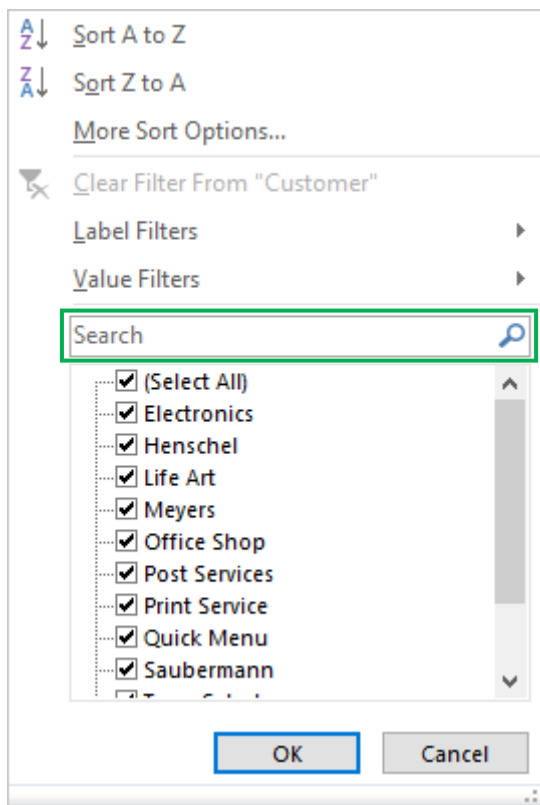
A Z ↓ Sort A to Z
Z A ↓ Sort Z to A
More Sort Options...
Clear Filter From "Customer"
Label Filters
Value Filters
Search
(Select All)
Electronics
Henschel
Life Art
Meyers
Office Shop
Post Services
Print Service
Quick Menu
Saubermann
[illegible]
OK
Cancel